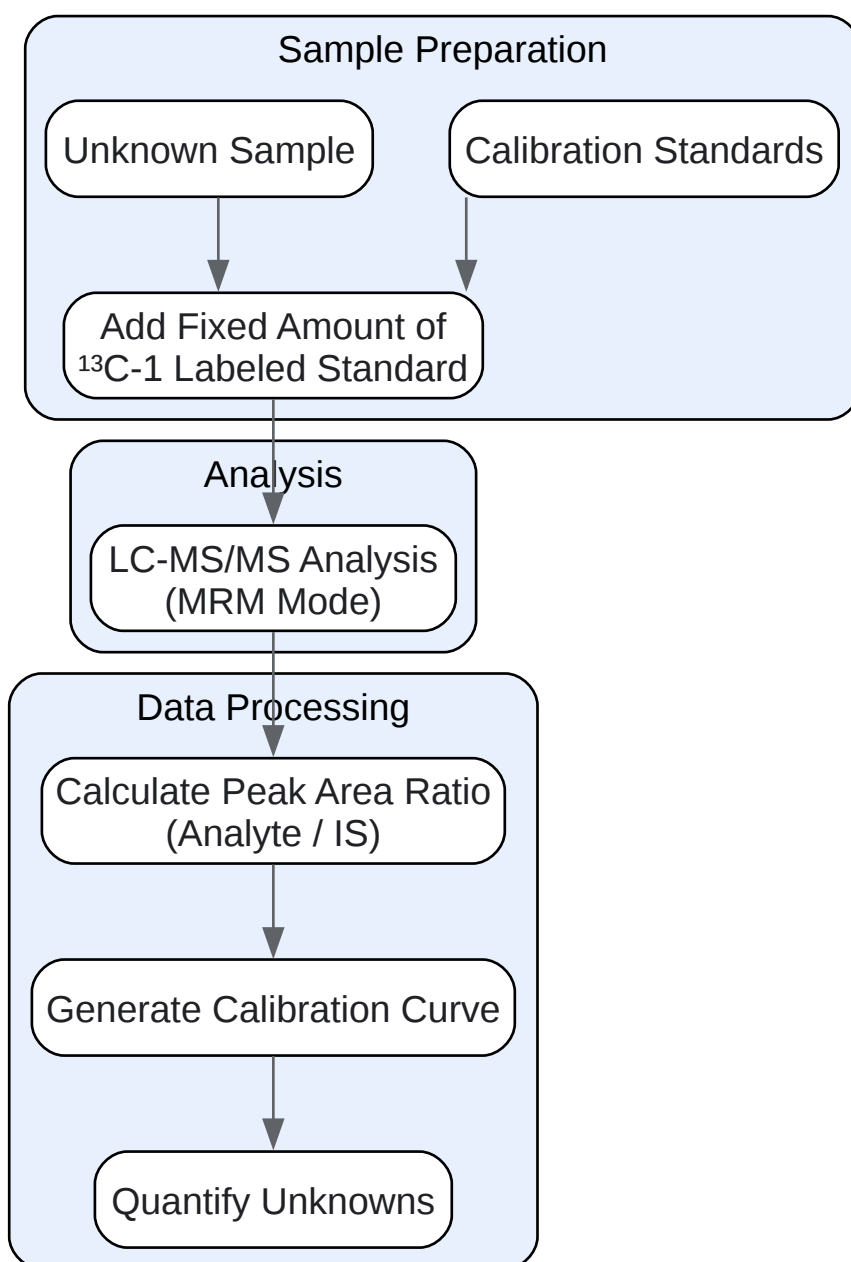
Sample Preparation

Unknown Sample

Calibration Standards

Add Fixed Amount of $^{13}$C-1 Labeled Standard

Analysis

LC-MS/MS Analysis (MRM Mode)

Data Processing

Calculate Peak Area Ratio (Analyte / IS)

Generate Calibration Curve

Quantify Unknowns